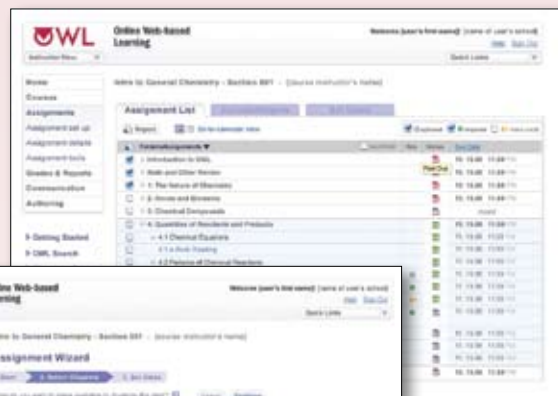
OWL Online Web-based Learning

Welcome [user's first name]! [name of user's school]
Help Sign Out
Quick Links

Home
Courses
Assignments
Assignment set up
Assignment details
Assignment tools
Grades & Reports
Communication
Authoring

Getting Started
OWL Search

Intro to General Chemistry - Section 001 - [course instructor's name]

Assignment List

Report
Go to calendar view

Folder/Assignments
1: Introduction to OWL
1: Math and Other Review
1-1: The Nature of Chemistry
2: Atoms and Elements
3: Chemical Compounds
4: Quantities of Reactants and Products
4-1 Chemical Equations
4-1 a Rule Keeping
4-2 Patterns of Chemical Reactions

Past Due

Online Web-based Learning

Welcome [user's first name]! [name of user's school]
Help Sign Out
Quick Links

Intro to General Chemistry - Section 001 - [course instructor's name]

Assignment Wizard